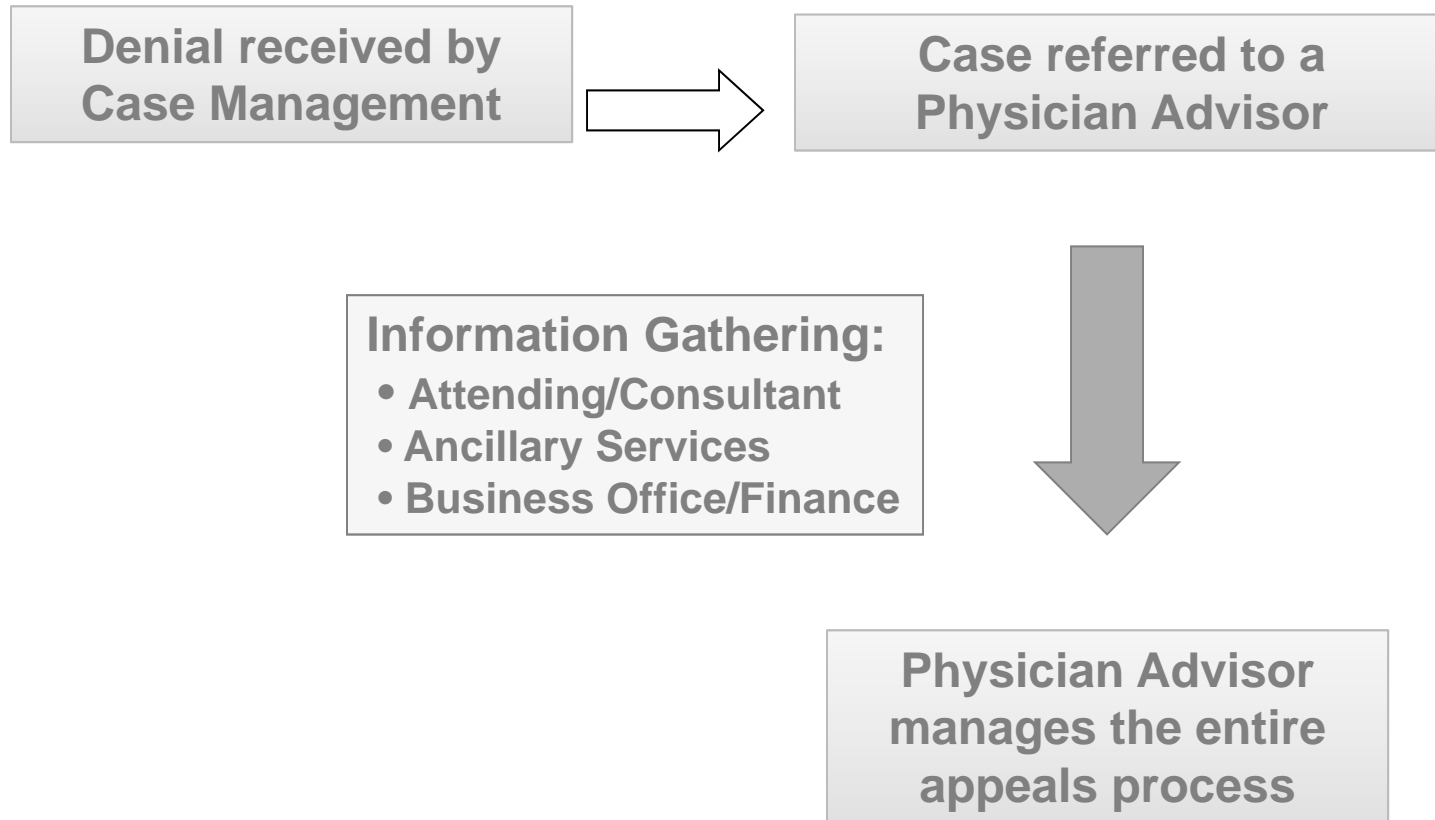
Denial received by Case Management

Case referred to a Physician Advisor

Information Gathering:
• Attending/Consultant
• Ancillary Services
• Business Office/Finance

Physician Advisor manages the entire appeals process